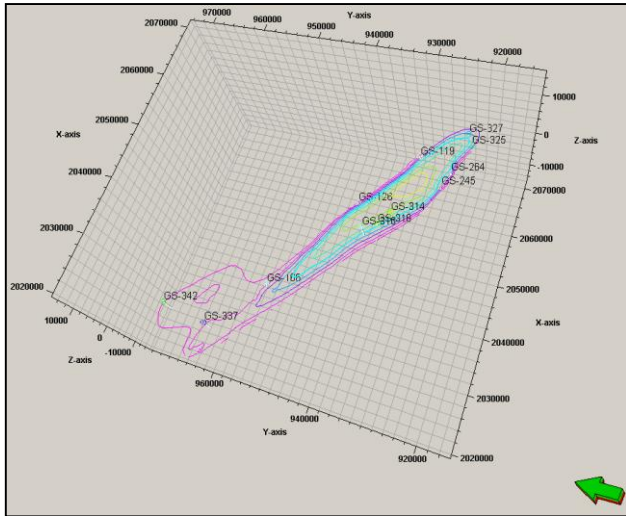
2070000
970000
960000
950000
Y-axis
940000
930000
920000
2060000
10000
2050000
0
X-axis
Z-axis
GS-327
GS-325
GS-119
-10000
2040000
GS-264
GS-245
2070000
GS-126
GS-314
2030000
GS-316
GS-318
2060000
2020000
GS-106
2050000
GS-342
10000
GS-337
0
X-axis
-10000
2040000
Z-axis
960000
2030000
940000
Y-axis
920000
2020000